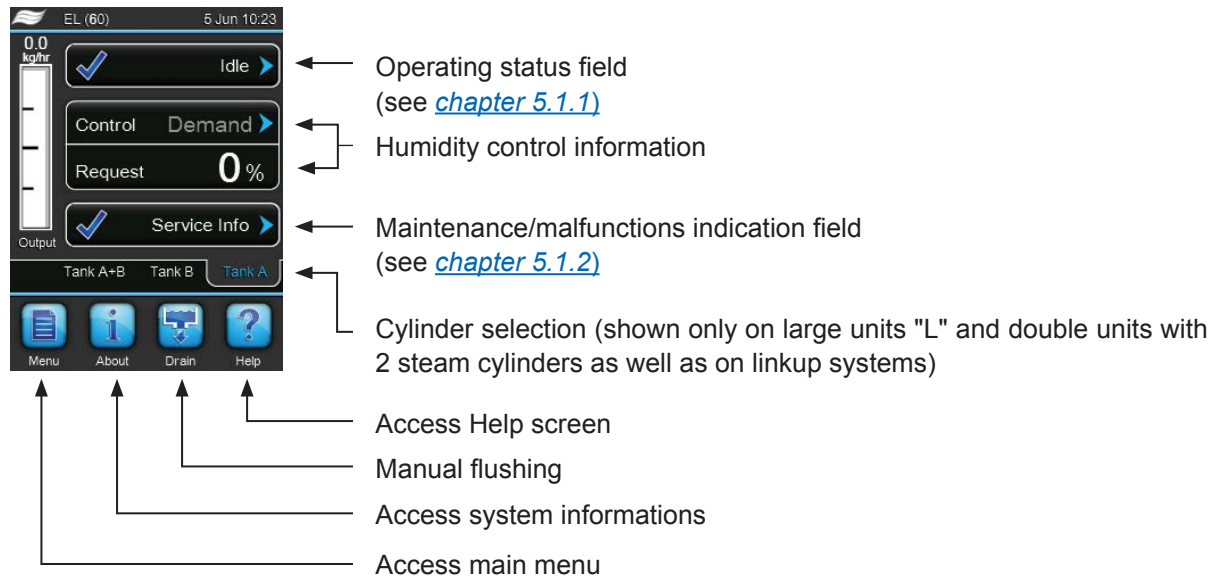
EL (60) 5 Jun 10:23

0.0 kg/hr

Output

Idle

Control Demand

Request 0 %

Service Info

Tank A+B Tank B Tank A

Menu About Drain Help

Operating status field (see chapter 5.1.1)

Humidity control information

Maintenance/malfunctions indication field (see chapter 5.1.2)

Cylinder selection (shown only on large units "L" and double units with 2 steam cylinders as well as on linkup systems)

Access Help screen

Manual flushing

Access system informations

Access main menu